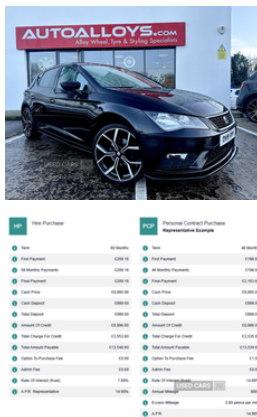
AUTOALLOYS.com
Alloy Wheel, Tyre & Styling Specialists

HP Hire Purchase

| | |
|---|---|
| Term | 60 Months |
| First Payment | £209.16 |
| 58 Monthly Payments | £209.16 |
| Final Payment | £209.16 |
| Cash Price | £9,995.00 |
| Cash Deposit | £999.00 |
| Total Deposit | £999.00 |
| Amount Of Credit | £8,996.00 |
| Total Charge For Credit | £3,553.60 |
| Total Amount Payable | £13,548.60 |
| Option To Purchase Fee | £0.00 |
| Admin Fee | £0.00 |
| Rate Of Interest (fixed) | 7.90% |
| A.P.R. Representative | 14.90% |

PCP Personal Contract Purchase
Representative Example

| | |
|---|---|
| Term | 48 Month |
| First Payment | £198.6 |
| 46 Monthly Payments | £198.6 |
| Final Payment | £3,183.6 |
| Cash Price | £9,995.0 |
| Cash Deposit | £999.0 |
| Total Deposit | £999.0 |
| Amount Of Credit | £8,996.0 |
| Total Charge For Credit | £3,335.6 |
| Total Amount Payable | £12,330.6 |
| Option To Purchase Fee | £1.0 |
| Admin Fee | £0.0 |
| Rate Of Interest (fixed) | 14.89 |
| Annual Mileage | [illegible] |
| Excess Mileage | 2.00 pence per mi |
| A.P.R. | 14.90 |

USED CARS